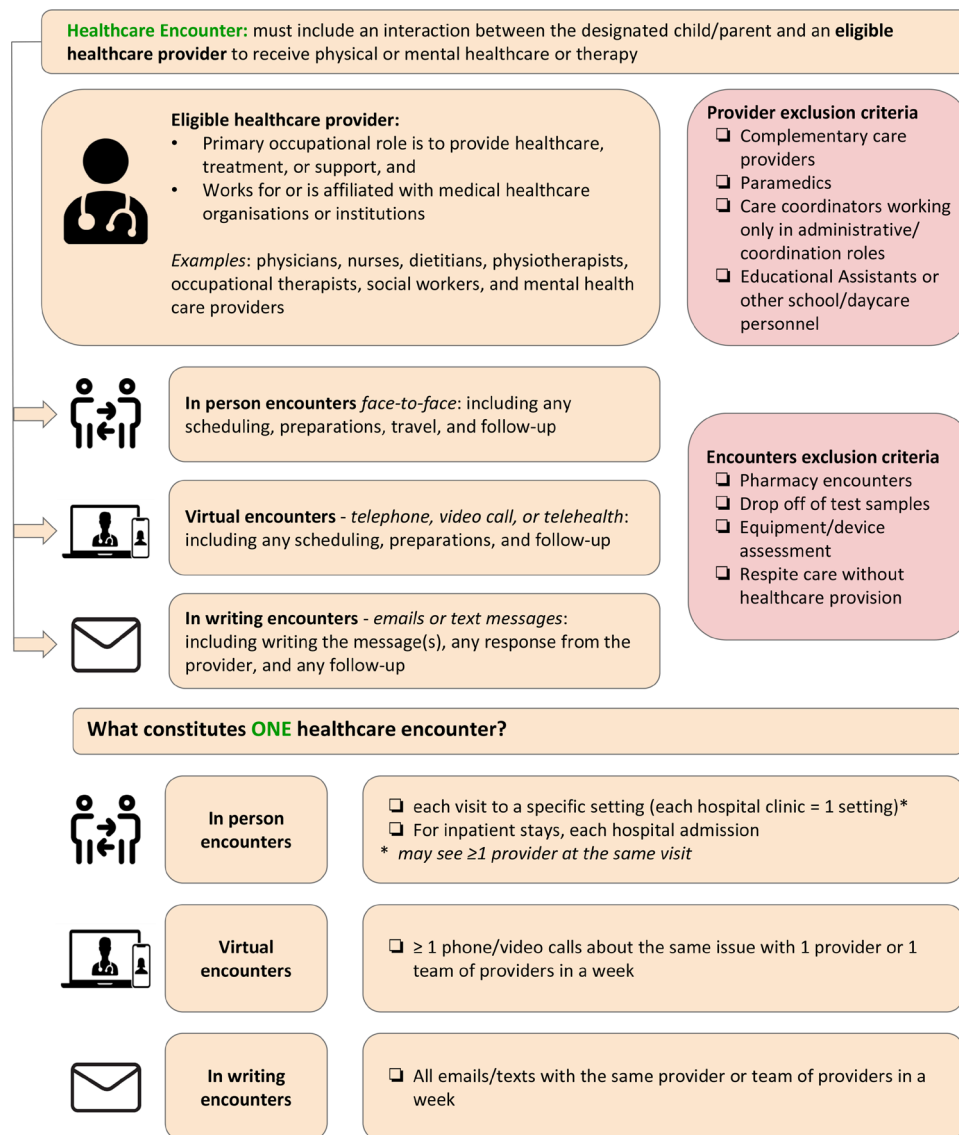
**Healthcare Encounter:** must include an interaction between the designated child/parent and an **eligible healthcare provider** to receive physical or mental healthcare or therapy

**Eligible healthcare provider:**
- Primary occupational role is to provide healthcare, treatment, or support, and
- Works for or is affiliated with medical healthcare organisations or institutions

*Examples*: physicians, nurses, dietitians, physiotherapists, occupational therapists, social workers, and mental health care providers

**Provider exclusion criteria**
❏ Complementary care providers
❏ Paramedics
❏ Care coordinators working only in administrative/ coordination roles
❏ Educational Assistants or other school/daycare personnel

**In person encounters** *face-to-face*: including any scheduling, preparations, travel, and follow-up

**Virtual encounters** - *telephone, video call, or telehealth*: including any scheduling, preparations, and follow-up

**In writing encounters** - *emails or text messages*: including writing the message(s), any response from the provider, and any follow-up

**Encounters exclusion criteria**
❏ Pharmacy encounters
❏ Drop off of test samples
❏ Equipment/device assessment
❏ Respite care without healthcare provision

**What constitutes ONE healthcare encounter?**

**In person encounters**
❏ each visit to a specific setting (each hospital clinic = 1 setting)*
❏ For inpatient stays, each hospital admission
\* *may see ≥1 provider at the same visit*

**Virtual encounters**
❏ ≥ 1 phone/video calls about the same issue with 1 provider or 1 team of providers in a week

**In writing encounters**
❏ All emails/texts with the same provider or team of providers in a week